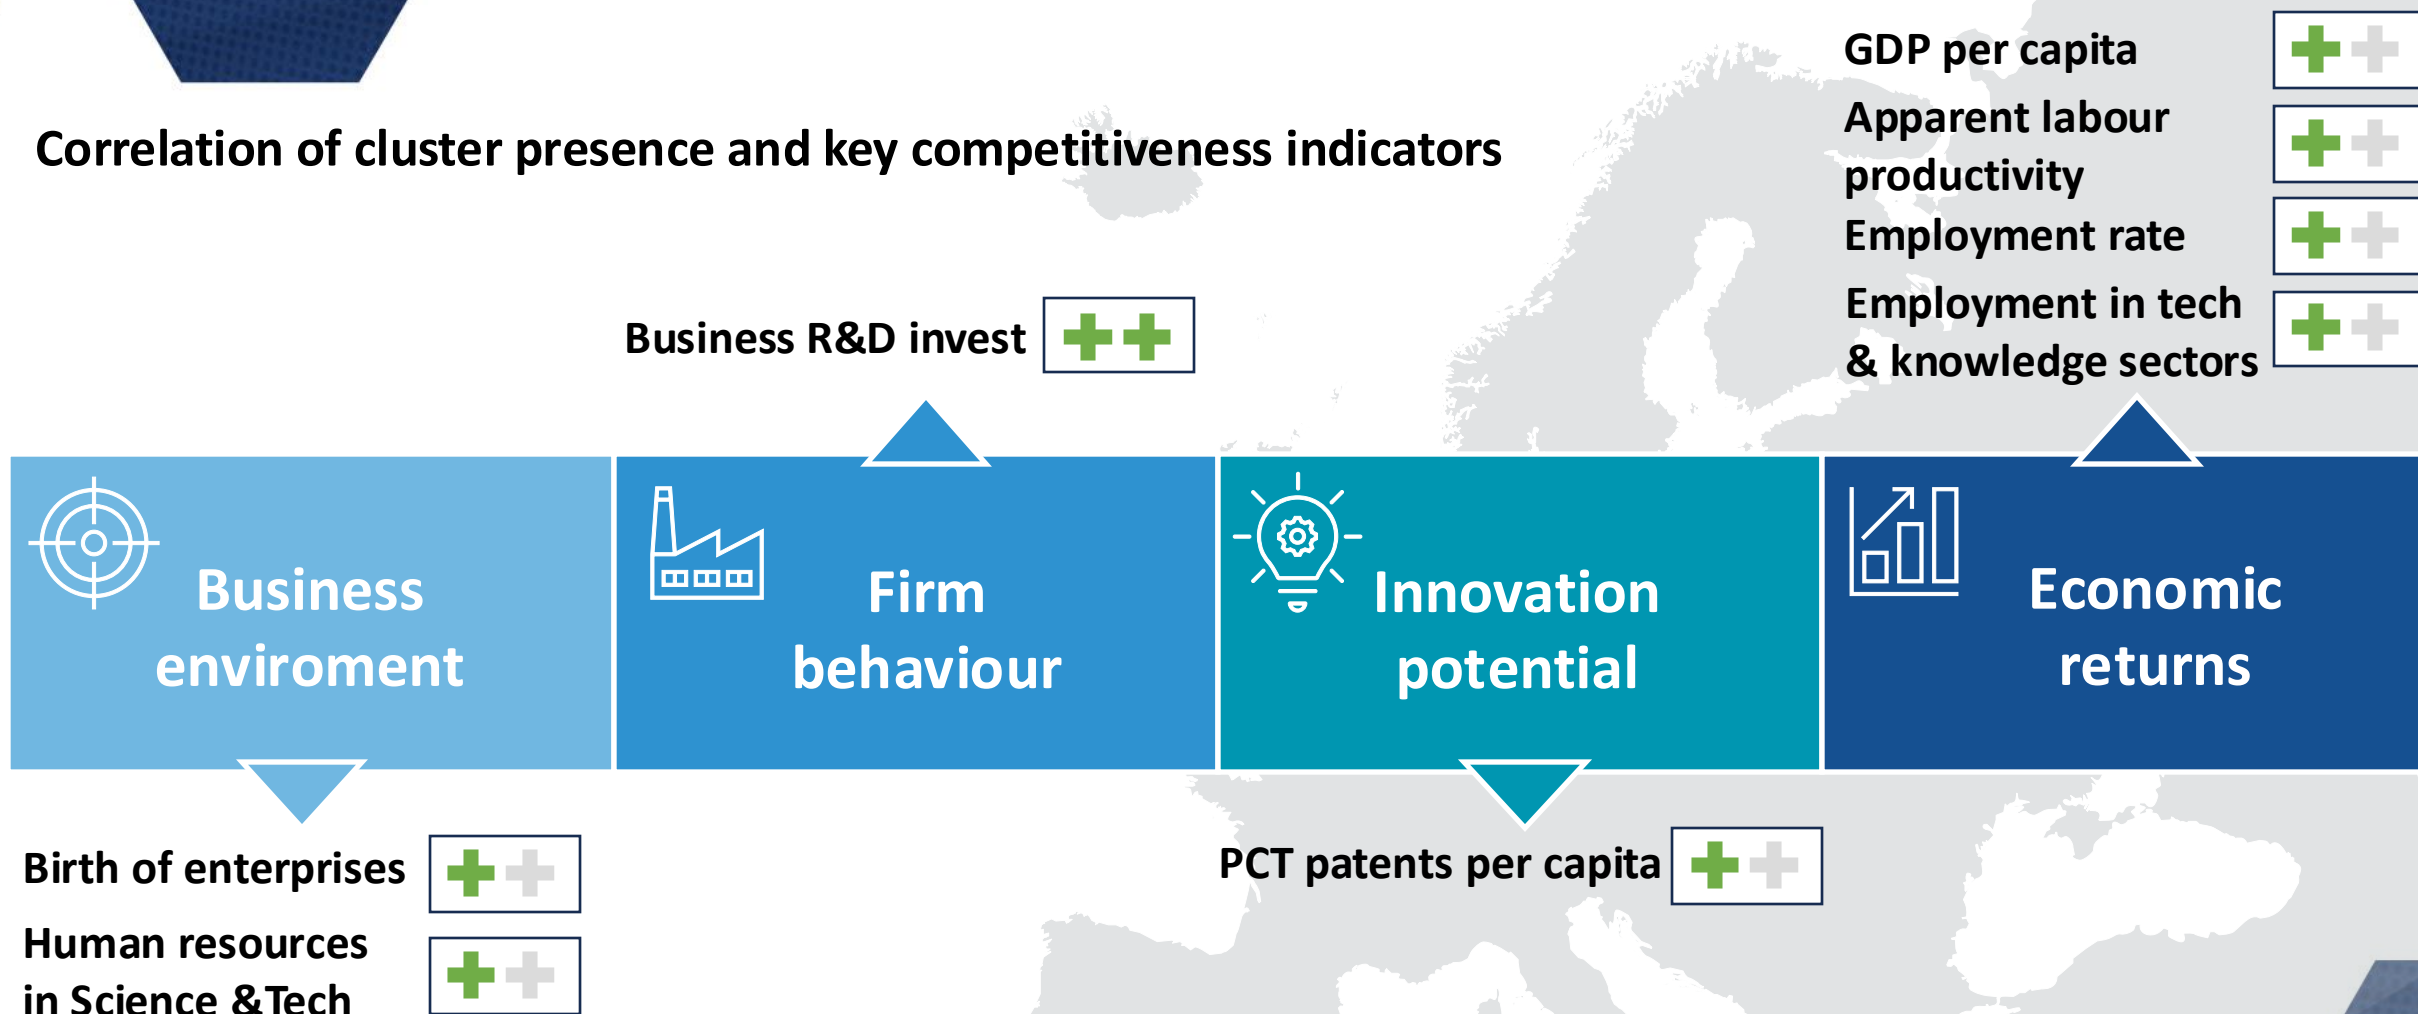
GDP per capita

Apparent labour productivity

Employment rate

Employment in tech & knowledge sectors

Correlation of cluster presence and key competitiveness indicators

Business R&D invest

Business enviroment

Firm behaviour

Innovation potential

Economic returns

Birth of enterprises

Human resources in Science &Tech

PCT patents per capita